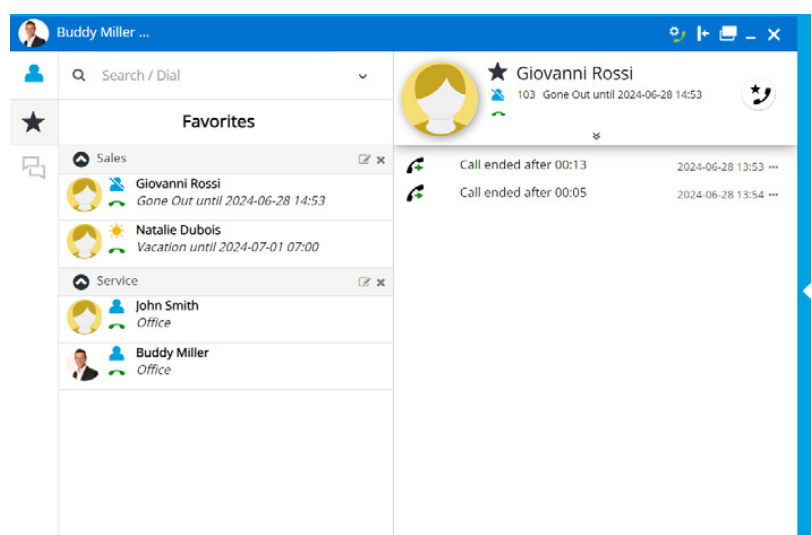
Buddy Miller ...

Search / Dial

Favorites

Sales

Giovanni Rossi
Gone Out until 2024-06-28 14:53

Natalie Dubois
Vacation until 2024-07-01 07:00

Service

John Smith
Office

Buddy Miller
Office

Giovanni Rossi
103 Gone Out until 2024-06-28 14:53

Call ended after 00:13 2024-06-28 13:53 ···
Call ended after 00:05 2024-06-28 13:54 ···